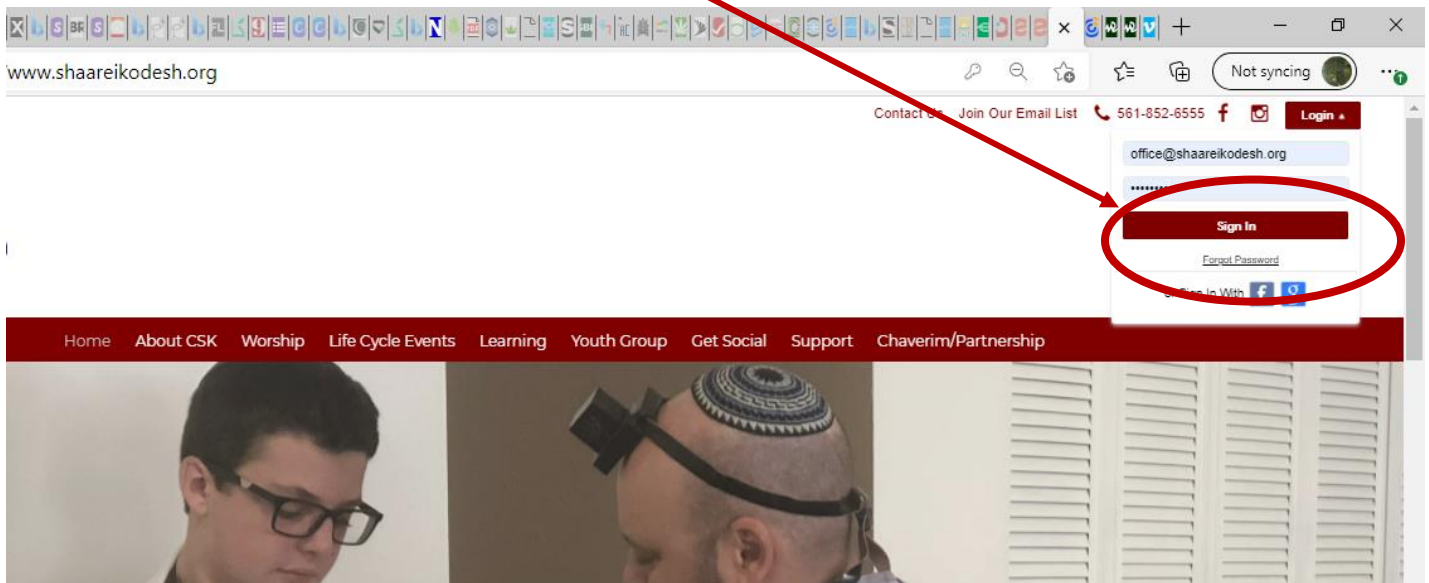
www.shaareikodesh.org

Not syncing

Contact Us Join Our Email List 561-852-6555 Login

office@shaareikodesh.org

••••••••

Sign In

Forgot Password

Or Sign In With

Home About CSK Worship Life Cycle Events Learning Youth Group Get Social Support Chaverim/Partnership